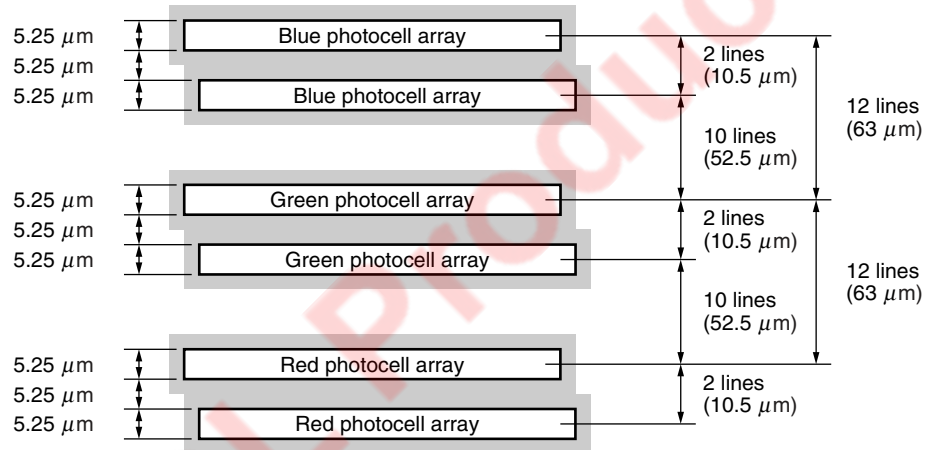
5.25 $\mu$m
5.25 $\mu$m
5.25 $\mu$m

Blue photocell array

Blue photocell array

2 lines (10.5 $\mu$m)

10 lines (52.5 $\mu$m)

12 lines (63 $\mu$m)

5.25 $\mu$m
5.25 $\mu$m
5.25 $\mu$m

Green photocell array

Green photocell array

2 lines (10.5 $\mu$m)

10 lines (52.5 $\mu$m)

12 lines (63 $\mu$m)

5.25 $\mu$m
5.25 $\mu$m
5.25 $\mu$m

Red photocell array

Red photocell array

2 lines (10.5 $\mu$m)

Produ